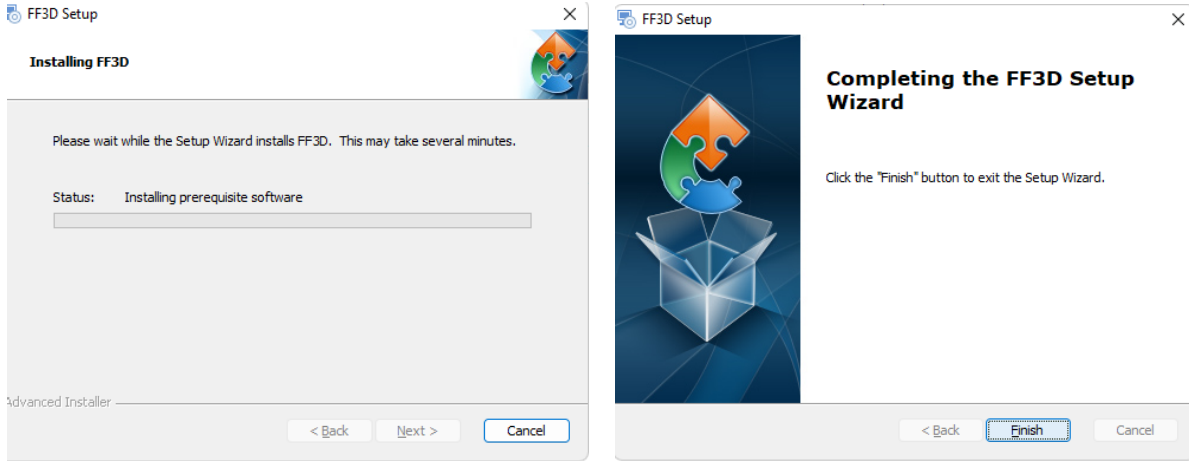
FF3D Setup

Installing FF3D

Please wait while the Setup Wizard installs FF3D. This may take several minutes.

Status: Installing prerequisite software

Advanced Installer

< Back Next > Cancel

FF3D Setup

Completing the FF3D Setup Wizard

Click the "Finish" button to exit the Setup Wizard.

< Back Finish Cancel